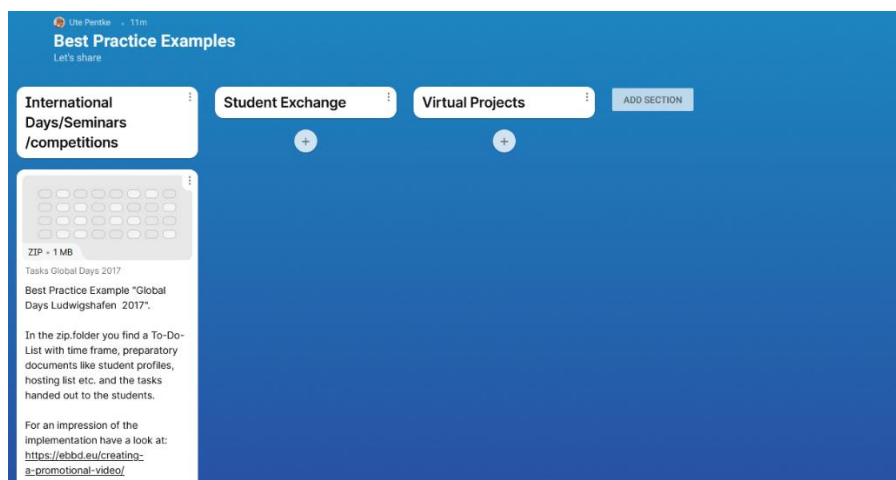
Ute Pentke • 11m

Best Practice Examples

Let's share

International Days/Seminars /competitions

Student Exchange

Virtual Projects

ADD SECTION

ZIP • 1 MB

Tasks Global Days 2017

Best Practice Example "Global Days Ludwigshafen 2017".

In the zip.folder you find a To-Do-List with time frame, preparatory documents like student profiles, hosting list etc. and the tasks handed out to the students.

For an impression of the implementation have a look at: https://ebbd.eu/creating-a-promotional-video/